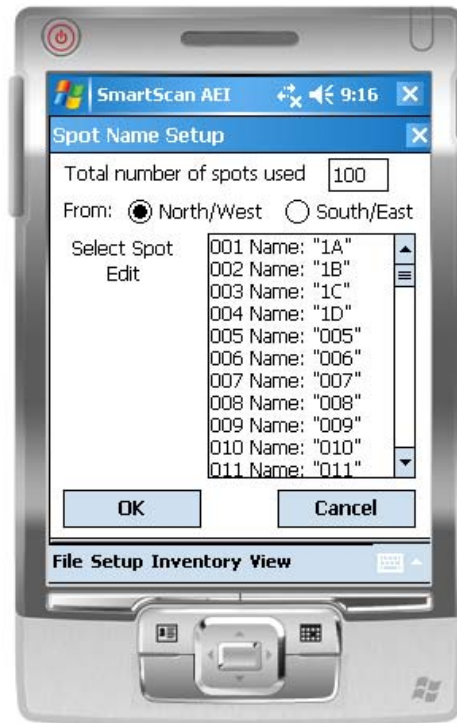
SmartScan AEI 9:16 ✕
Spot Name Setup ✕
Total number of spots used 100
From: North/West South/East
Select Spot Edit
001 Name: "1A"
002 Name: "1B"
003 Name: "1C"
004 Name: "1D"
005 Name: "005"
006 Name: "006"
007 Name: "007"
008 Name: "008"
009 Name: "009"
010 Name: "010"
011 Name: "011"
OK
Cancel
File Setup Inventory View